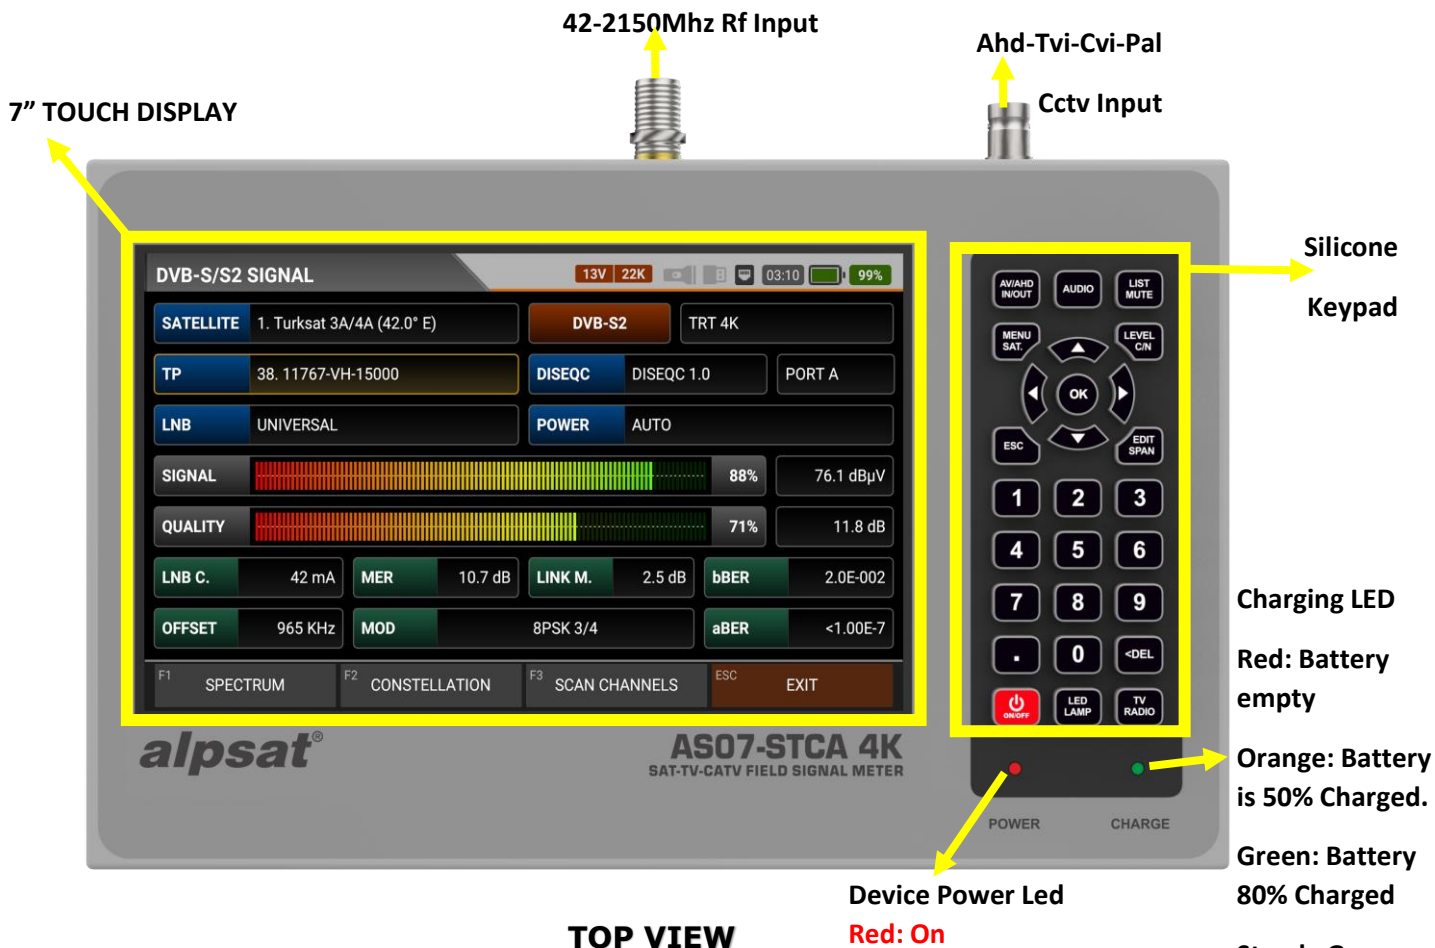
42-2150Mhz Rf Input

Ahd-Tvi-Cvi-Pal

Cctv Input

7" TOUCH DISPLAY

Silicone

Keypad

DVB-S/S2 SIGNAL

13V 22K 03:10 99%

| SATELLITE | 1. Turksat 3A/4A (42.0° E) | DVB-S2 | TRT 4K |
|---|---|---|---|
| TP | 38. 11767-VH-15000 | DISEQC | DISEQC 1.0 | PORT A |
| LNB | UNIVERSAL | POWER | AUTO |
| SIGNAL | 88% | 76.1 dBµV |
| QUALITY | 71% | 11.8 dB |
| LNB C. 42 mA | MER 10.7 dB | LINK M. 2.5 dB | bBER 2.0E-002 |
| OFFSET 965 KHz | MOD 8PSK 3/4 | | aBER <1.00E-7 |

F1 SPECTRUM F2 CONSTELLATION F3 SCAN CHANNELS ESC EXIT

AV/AHD IN/OUT AUDIO LIST MUTE
MENU SAT. OK LEVEL C/N
ESC EDIT SPAN
1 2 3
4 5 6
7 8 9
. 0 <DEL
ON/OFF LED LAMP TV RADIO

alpsat®

AS07-STCA 4K
SAT-TV-CATV FIELD SIGNAL METER

POWER CHARGE

Charging LED

Red: Battery empty

Orange: Battery is 50% Charged.

Green: Battery 80% Charged

Device Power Led
Red: On

TOP VIEW